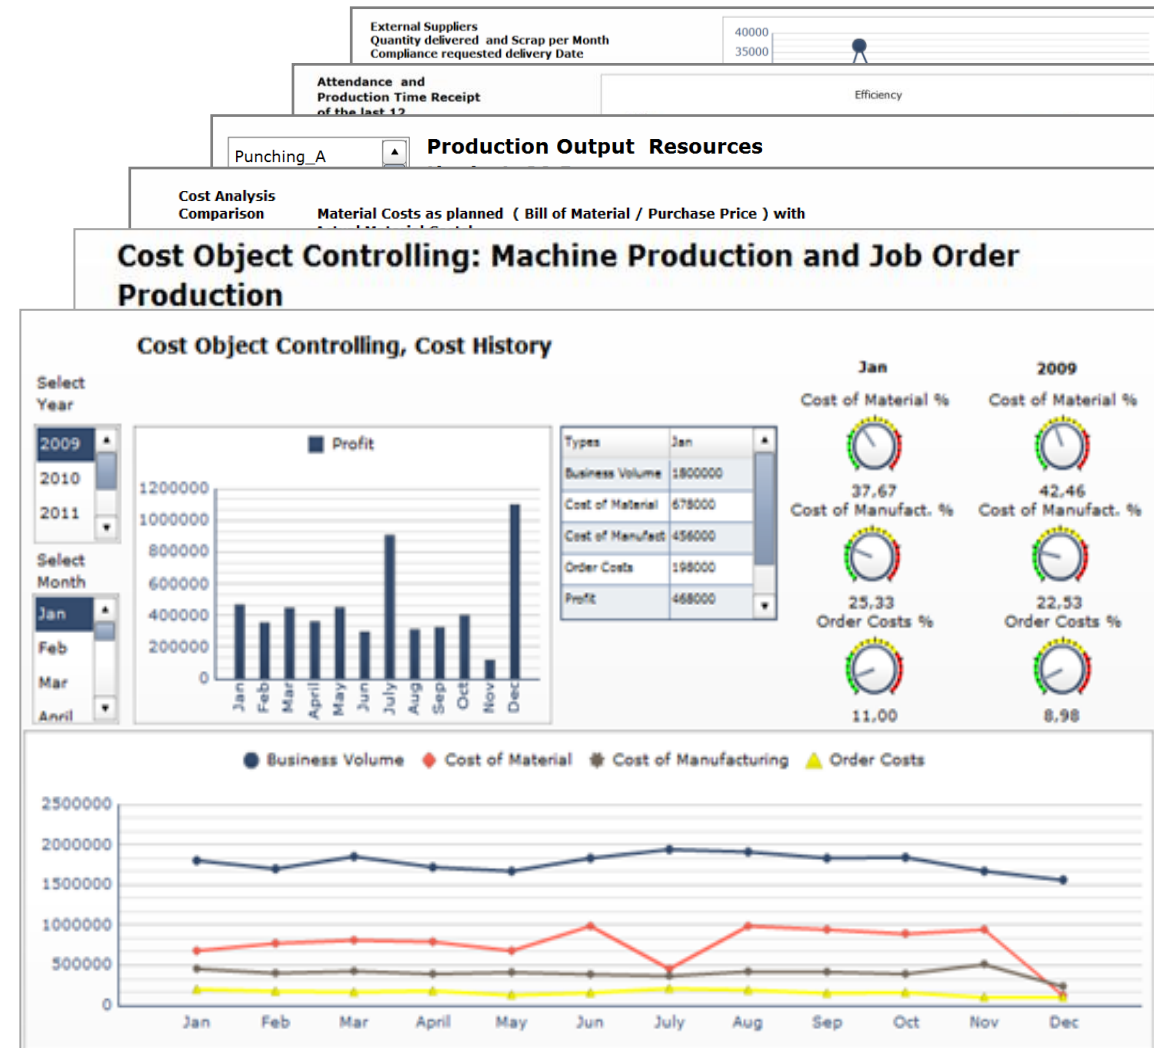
External Suppliers
Quantity delivered and Scrap per Month
Compliance requested delivery Date

40000
35000

Attendance and
Production Time Receipt
of the last 12

Efficiency

Punching_A

Production Output Resources

Cost Analysis
Comparison

Material Costs as planned ( Bill of Material / Purchase Price ) with

Cost Object Controlling: Machine Production and Job Order Production

Cost Object Controlling, Cost History

Select
Year

2009
2010
2011

Select
Month

Jan
Feb
Mar
April

Profit

1200000
1000000
800000
600000
400000
200000
0

Jan Feb Mar April May Jun July Aug Sep Oct Nov Dec

| Types | Jan |
|---|---|
| Business Volume | 1800000 |
| Cost of Material | 678000 |
| Cost of Manufact | 456000 |
| Order Costs | 198000 |
| Profit | 468000 |

Jan
Cost of Material %
37,67
Cost of Manufact. %
25,33
Order Costs %
11,00

2009
Cost of Material %
42,46
Cost of Manufact. %
22,53
Order Costs %
8,98

Business Volume Cost of Material Cost of Manufacturing Order Costs

2500000
2000000
1500000
1000000
500000
0

Jan Feb Mar April May Jun July Aug Sep Oct Nov Dec